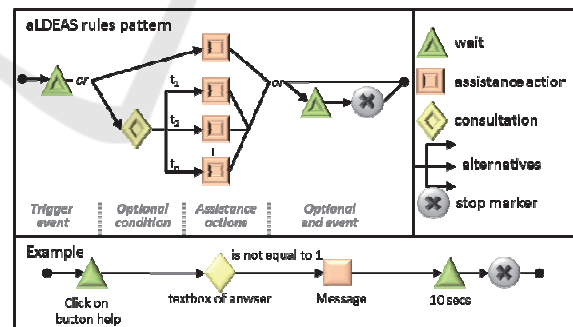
aLDEAS rules pattern

or

$t_1$

$t_2$

$t_n$

or

Trigger event

Optional condition

Assistance actions

Optional end event

wait

assistance action

consultation

alternatives

stop marker

Example

is not equal to 1

Click on button help

textbox of answer

Message

10 secs